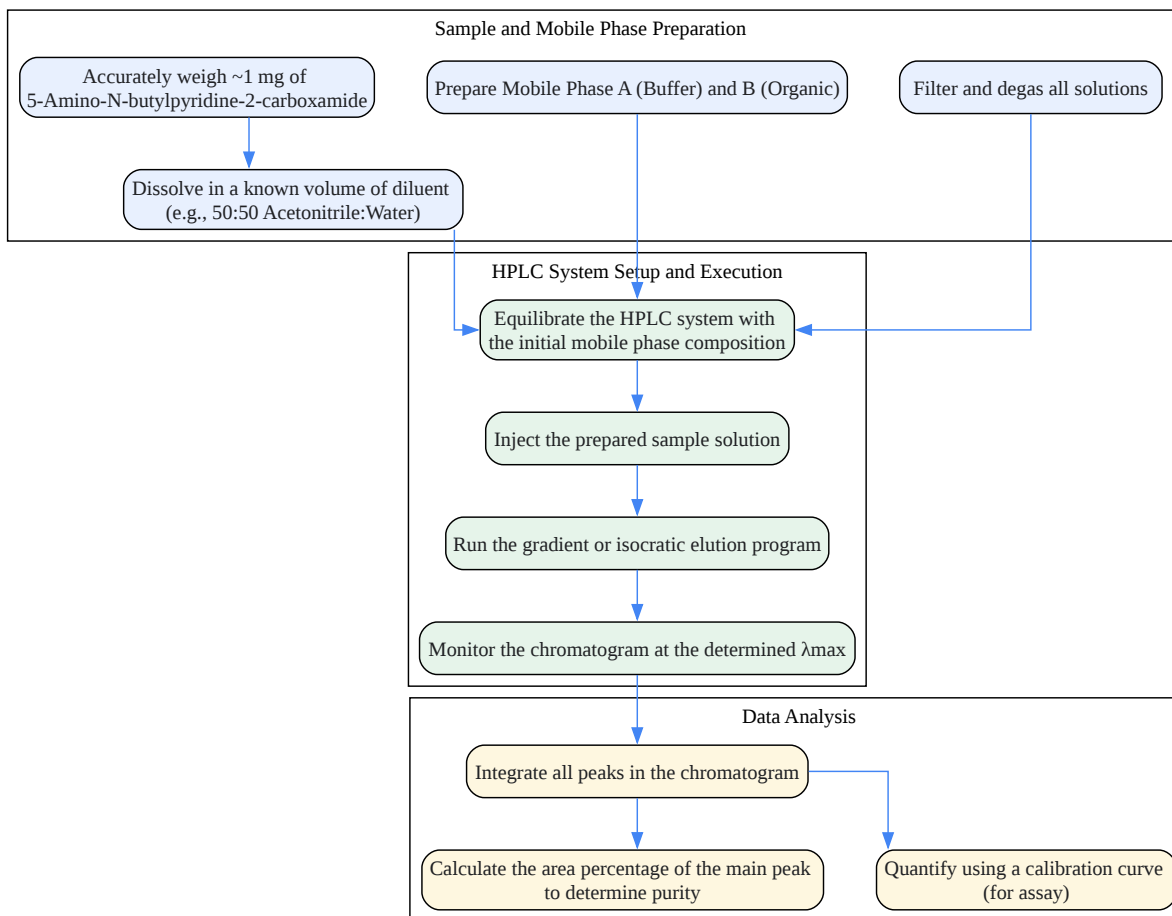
Sample and Mobile Phase Preparation

Accurately weigh ~1 mg of 5-Amino-N-butylpyridine-2-carboxamide

Prepare Mobile Phase A (Buffer) and B (Organic)

Filter and degas all solutions

Dissolve in a known volume of diluent (e.g., 50:50 Acetonitrile:Water)

HPLC System Setup and Execution

Equilibrate the HPLC system with the initial mobile phase composition

Inject the prepared sample solution

Run the gradient or isocratic elution program

Monitor the chromatogram at the determined λmax

Data Analysis

Integrate all peaks in the chromatogram

Calculate the area percentage of the main peak to determine purity

Quantify using a calibration curve (for assay)